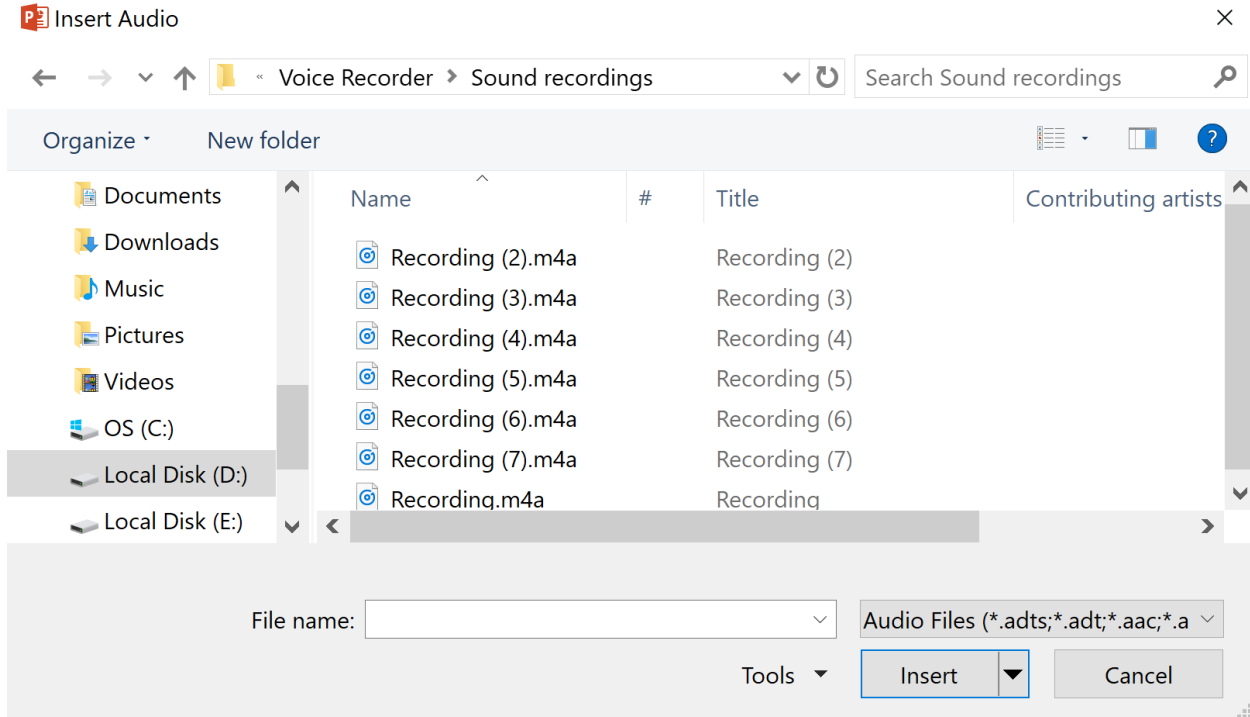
Insert Audio

« Voice Recorder › Sound recordings

Search Sound recordings

Organize ▾ New folder

?

Documents
Downloads
Music
Pictures
Videos
OS (C:)
Local Disk (D:)
Local Disk (E:)

| Name | # | Title | Contributing artists |
|---|---|---|---|
| Recording (2).m4a | | Recording (2) | |
| Recording (3).m4a | | Recording (3) | |
| Recording (4).m4a | | Recording (4) | |
| Recording (5).m4a | | Recording (5) | |
| Recording (6).m4a | | Recording (6) | |
| Recording (7).m4a | | Recording (7) | |
| Recording.m4a | | Recording | |

File name:

Audio Files (*.adts;*.adt;*.aac;*.a

Tools ▾

Insert

Cancel